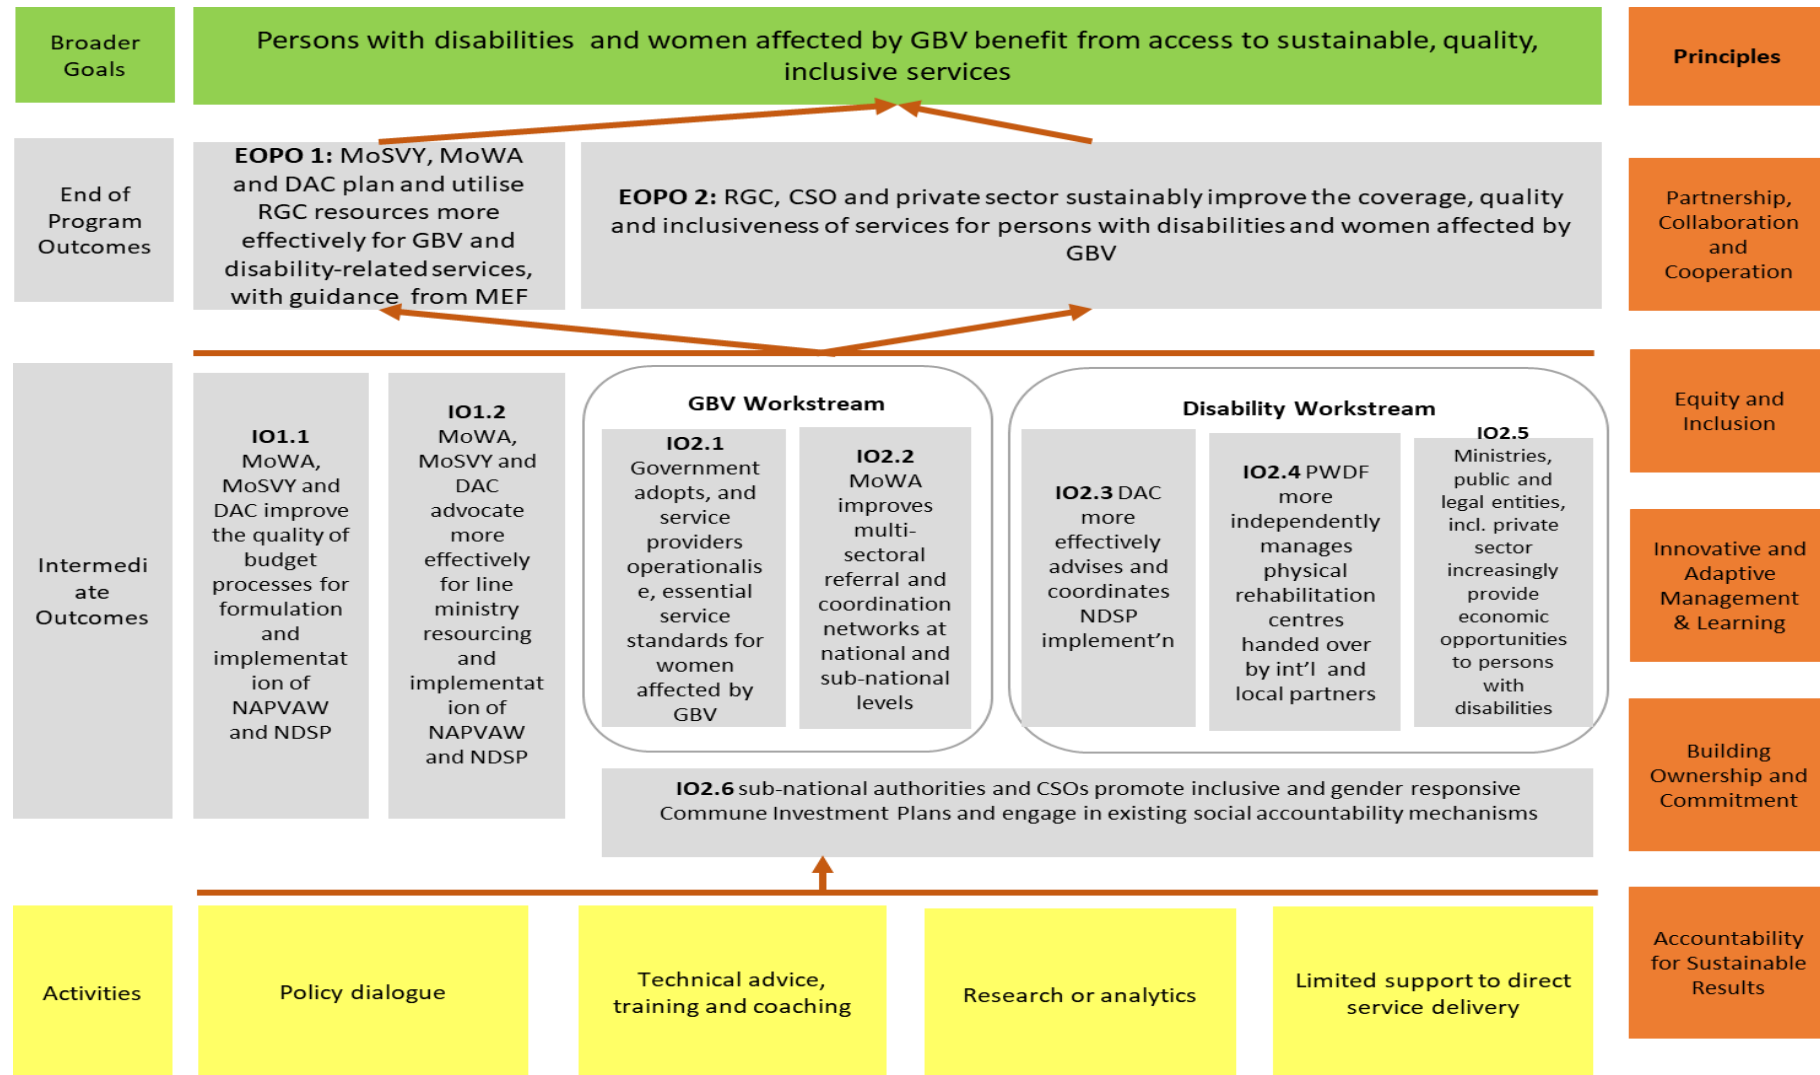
Broader Goals

Persons with disabilities and women affected by GBV benefit from access to sustainable, quality, inclusive services

Principles

End of Program Outcomes

**EOPO 1:** MoSVY, MoWA and DAC plan and utilise RGC resources more effectively for GBV and disability-related services, with guidance from MEF

**EOPO 2:** RGC, CSO and private sector sustainably improve the coverage, quality and inclusiveness of services for persons with disabilities and women affected by GBV

Partnership, Collaboration and Cooperation

Intermediate Outcomes

**IO1.1** MoWA, MoSVY and DAC improve the quality of budget processes for formulation and implementation of NAPVAW and NDSP

**IO1.2** MoWA, MoSVY and DAC advocate more effectively for line ministry resourcing and implementation of NAPVAW and NDSP

GBV Workstream

**IO2.1** Government adopts, and service providers operationalise, essential service standards for women affected by GBV

**IO2.2** MoWA improves multi-sectoral referral and coordination networks at national and sub-national levels

Disability Workstream

**IO2.3** DAC more effectively advises and coordinates NDSP implement'n

**IO2.4** PWDF more independently manages physical rehabilitation centres handed over by int'l and local partners

**IO2.5** Ministries, public and legal entities, incl. private sector increasingly provide economic opportunities to persons with disabilities

**IO2.6** sub-national authorities and CSOs promote inclusive and gender responsive Commune Investment Plans and engage in existing social accountability mechanisms

Equity and Inclusion

Innovative and Adaptive Management & Learning

Building Ownership and Commitment

Activities

Policy dialogue

Technical advice, training and coaching

Research or analytics

Limited support to direct service delivery

Accountability for Sustainable Results